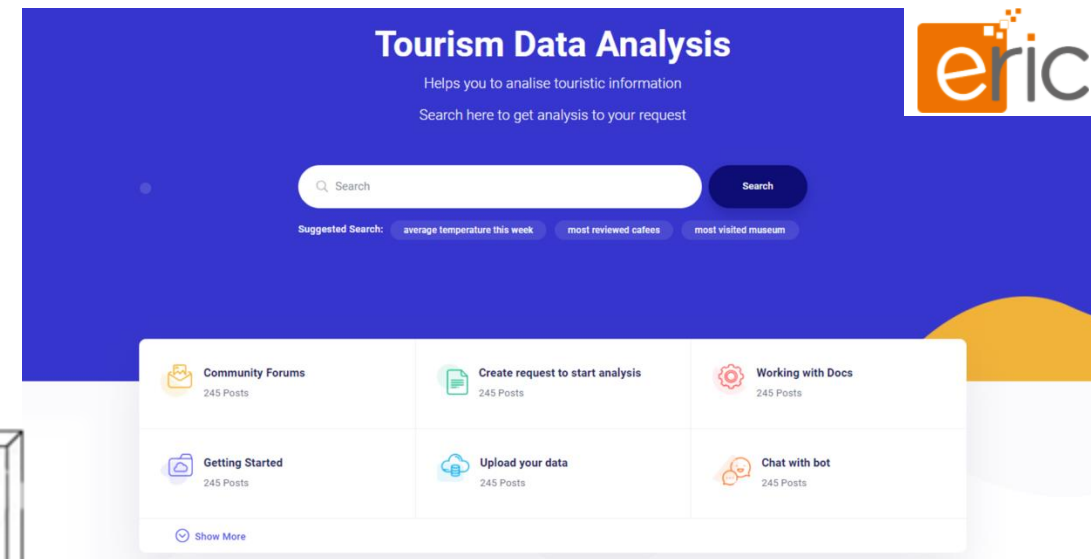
Tourism Data Analysis

Helps you to analise touristic information

Search here to get analysis to your request

eric

Search

Search

Suggested Search: average temperature this week most reviewed cafees most visited museum

Community Forums
245 Posts

Create request to start analysis
245 Posts

Working with Docs
245 Posts

Getting Started
245 Posts

Upload your data
245 Posts

Chat with bot
245 Posts

Show More